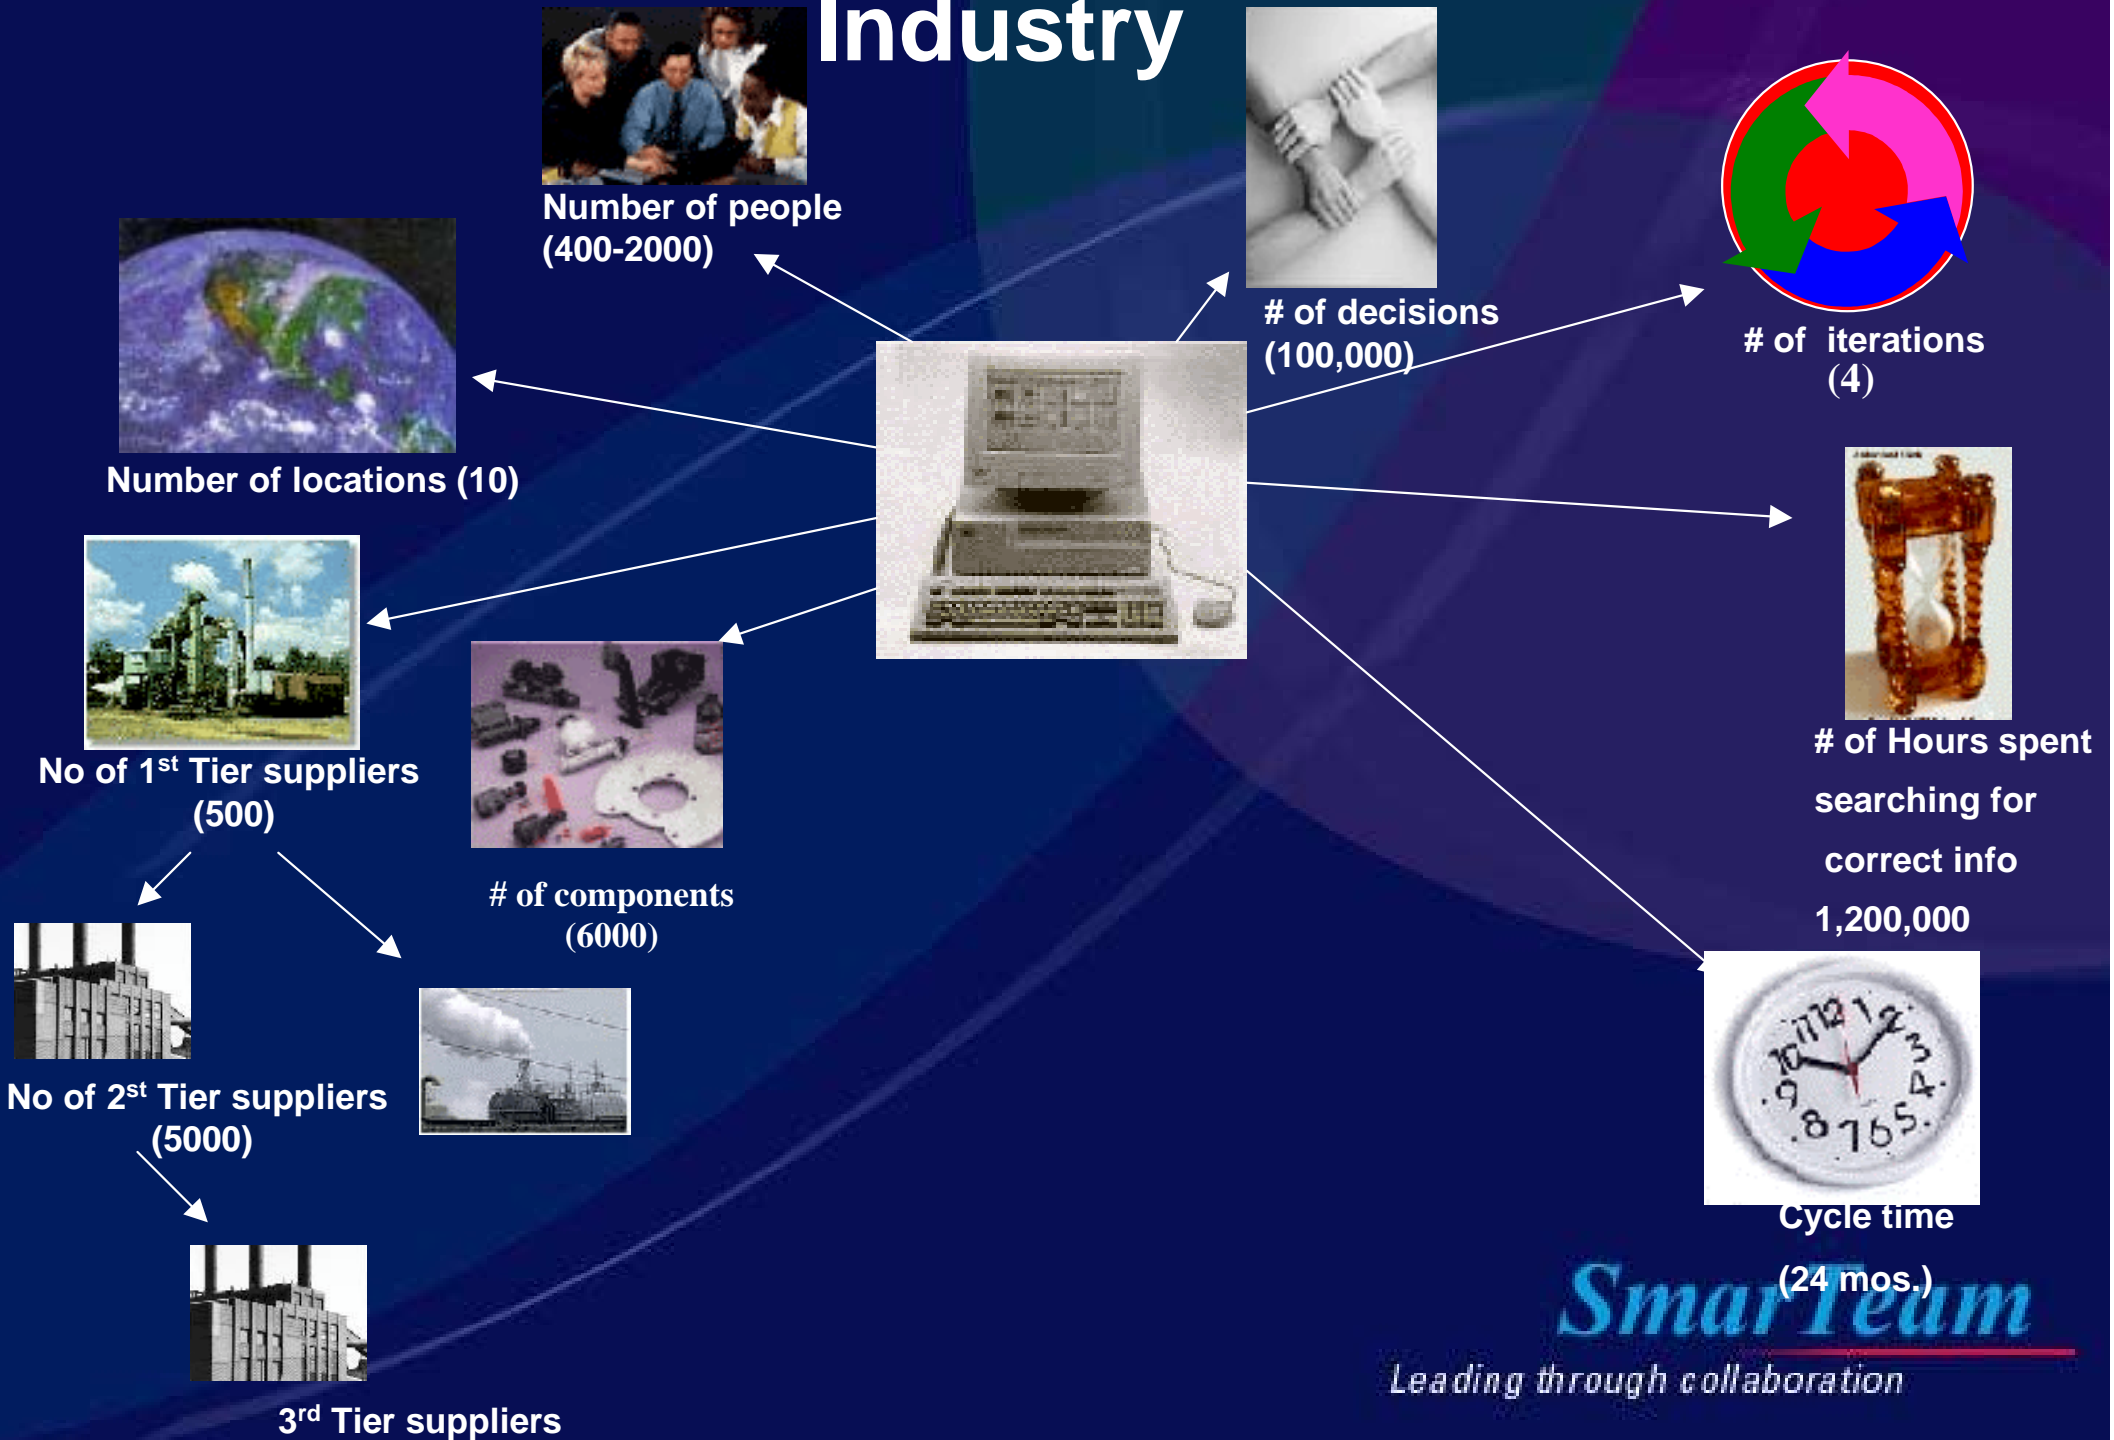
Industry

Number of people (400-2000)

# of decisions (100,000)

# of iterations (4)

Number of locations (10)

No of 1$^{st}$ Tier suppliers (500)

# of components (6000)

# of Hours spent searching for correct info 1,200,000

No of 2$^{st}$ Tier suppliers (5000)

Cycle time (24 mos.)

3$^{rd}$ Tier suppliers

SmarTeam
Leading through collaboration